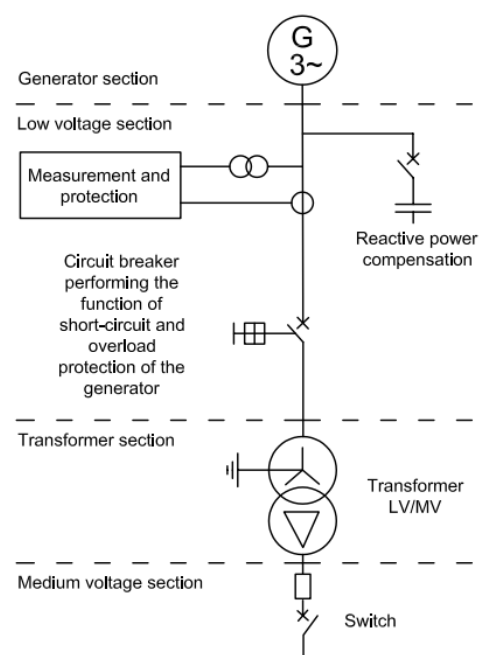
G
3~

Generator section

Low voltage section

Measurement and protection

Reactive power compensation

Circuit breaker performing the function of short-circuit and overload protection of the generator

Transformer section

Transformer LV/MV

Medium voltage section

Switch